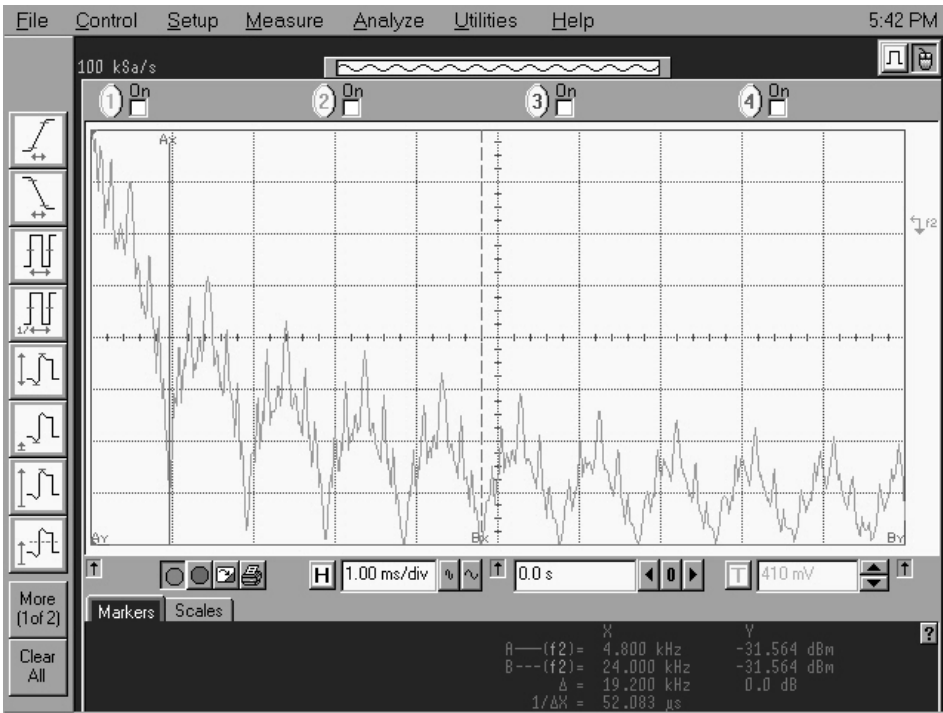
File Control Setup Measure Analyze Utilities Help 5:42 PM

100 kSa/s

1 On 2 On 3 On 4 On

Ax

f2

AY Bx BY

H 1.00 ms/div 0.0 s 0 T 410 mV

More (1 of 2)

Clear All

Markers Scales

?

| | X | Y |
|---|---|---|
| A——(f2)= | 4.800 kHz | -31.564 dBm |
| B---(f2)= | 24.000 kHz | -31.564 dBm |
| Δ = | 19.200 kHz | 0.0 dB |
| 1/ΔX = | 52.083 µs | |